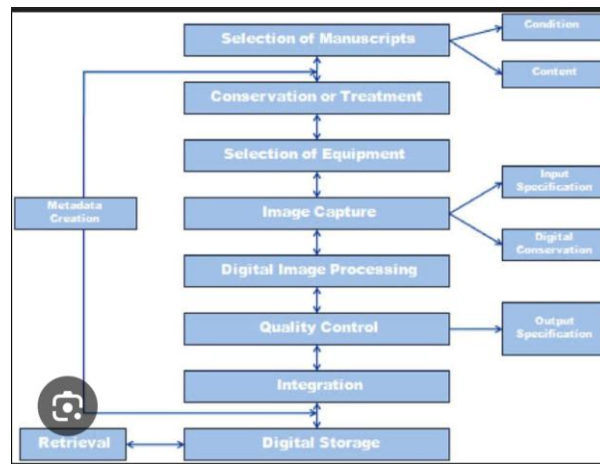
Selection of Manuscripts

Condition

Content

Conservation or Treatment

Selection of Equipment

Metadata Creation

Image Capture

Input Specification

Digital Conservation

Digital Image Processing

Quality Control

Output Specification

Integration

Retrieval

Digital Storage